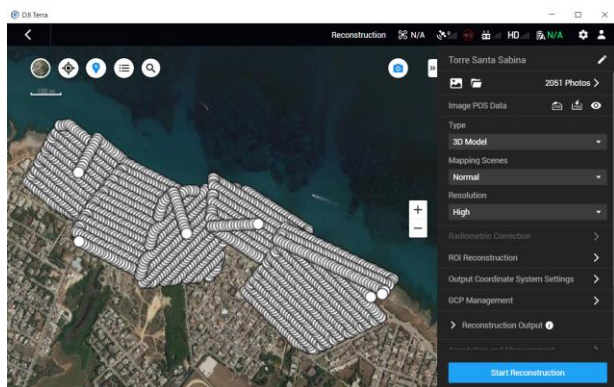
DJI Terra

Reconstruction N/A HD N/A

Torre Santa Sabina

2051 Photos

Image POS Data

Type

3D Model

Mapping Scenes

Normal

Resolution

High

Radiometric Correction

ROI Reconstruction

Output Coordinate System Settings

GCP Management

Reconstruction Output

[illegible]

Start Reconstruction

+

−